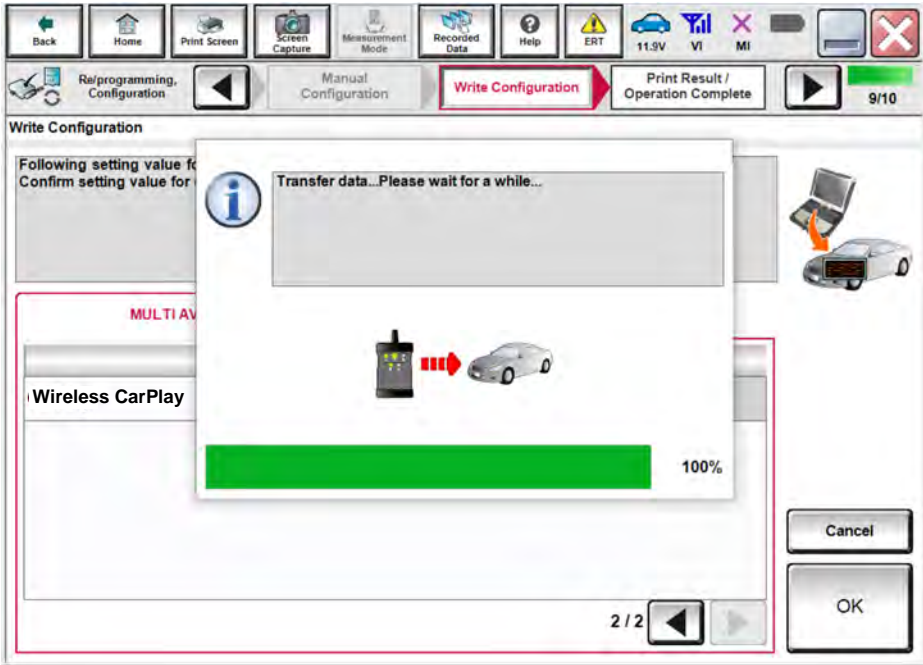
Back Home Print Screen Screen Capture Measurement Mode Recorded Data Help ERT 11.9V VI MI

Re/programming, Configuration Manual Configuration Write Configuration Print Result / Operation Complete 9/10

Write Configuration

Following setting value fo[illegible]
Confirm setting value for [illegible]

Transfer data...Please wait for a while...

MULTI AV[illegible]

Wireless CarPlay

100%

Cancel

2 / 2

OK